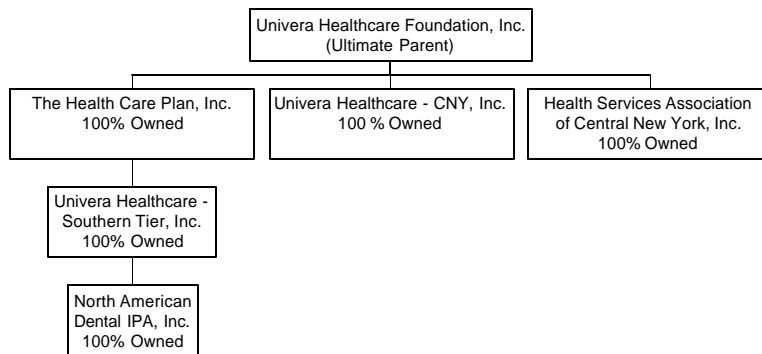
Univera Healthcare Foundation, Inc.
(Ultimate Parent)

The Health Care Plan, Inc.
100% Owned

Univera Healthcare - CNY, Inc.
100 % Owned

Health Services Association of Central New York, Inc.
100% Owned

Univera Healthcare - Southern Tier, Inc.
100% Owned

North American Dental IPA, Inc.
100% Owned